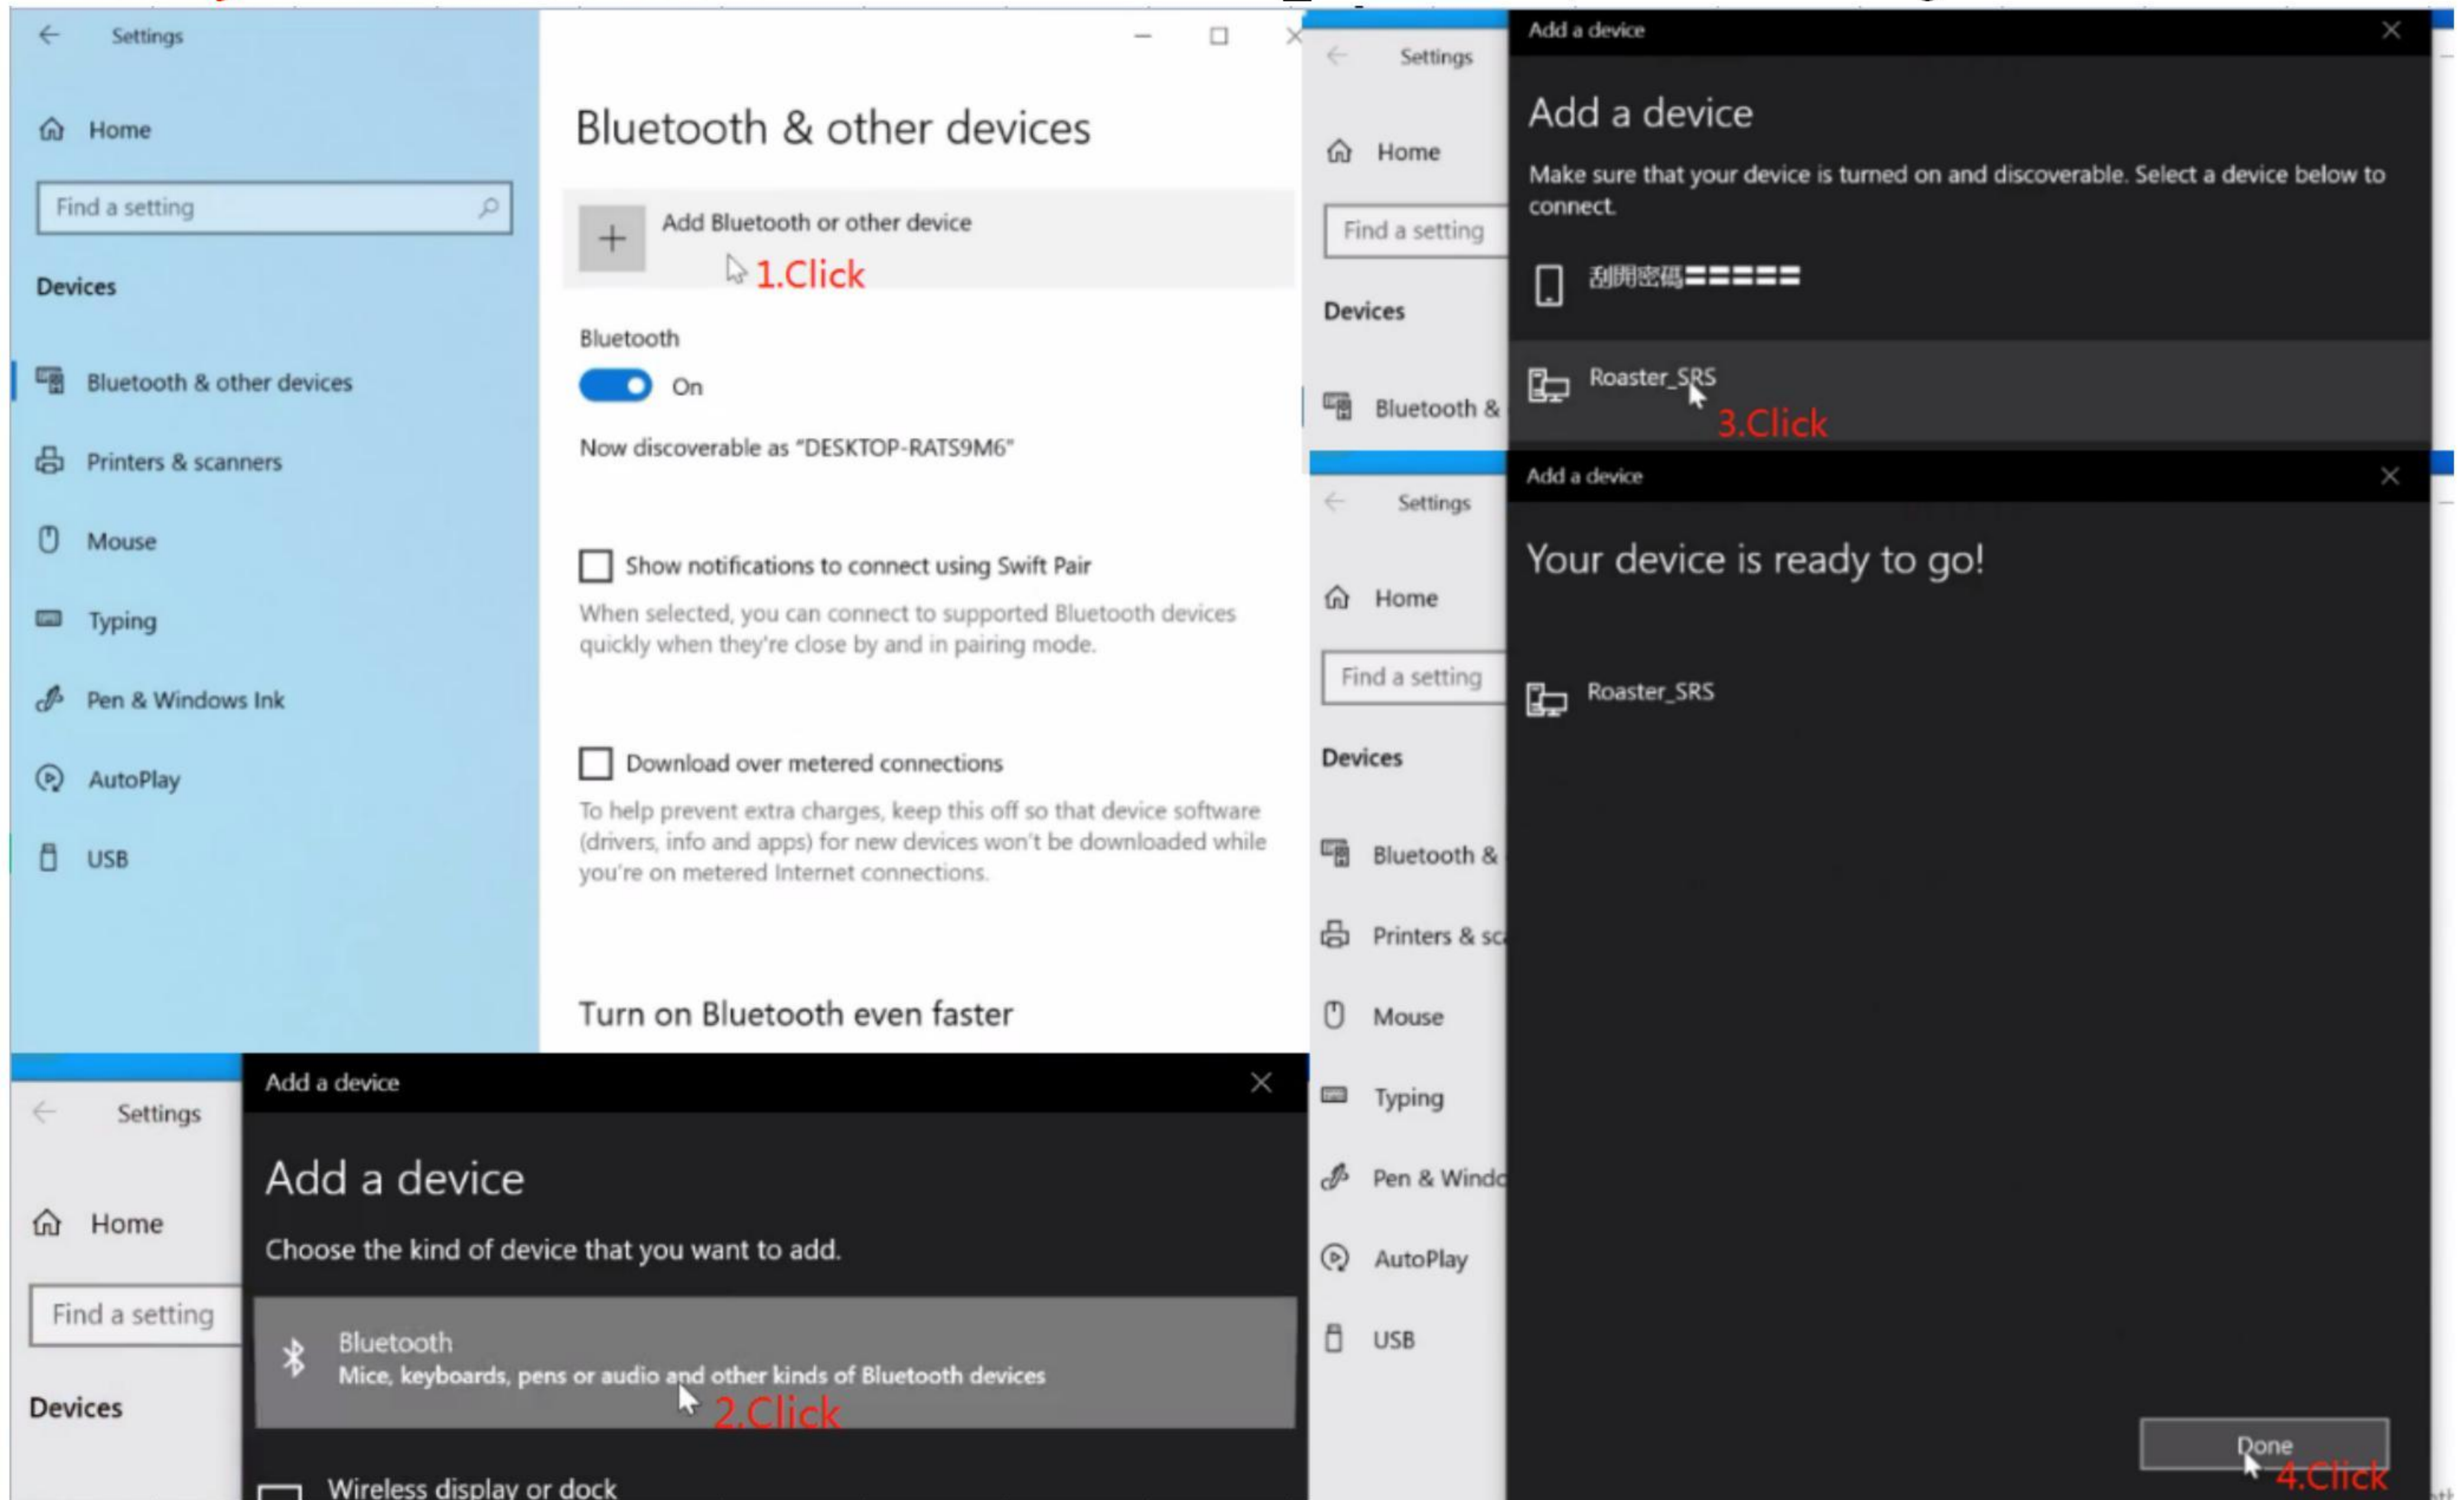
Settings

Home

Find a setting

Devices

Bluetooth & other devices

Printers & scanners

Mouse

Typing

Pen & Windows Ink

AutoPlay

USB

Bluetooth & other devices

Add Bluetooth or other device

1.Click

Bluetooth

On

Now discoverable as "DESKTOP-RATS9M6"

Show notifications to connect using Swift Pair

When selected, you can connect to supported Bluetooth devices quickly when they're close by and in pairing mode.

Download over metered connections

To help prevent extra charges, keep this off so that device software (drivers, info and apps) for new devices won't be downloaded while you're on metered Internet connections.

Turn on Bluetooth even faster

Settings

Home

Find a setting

Devices

Add a device

Add a device

Choose the kind of device that you want to add.

Bluetooth

Mice, keyboards, pens or audio and other kinds of Bluetooth devices

2.Click

Wireless display or dock

Settings

Home

Find a setting

Devices

Bluetooth &

Add a device

Add a device

Make sure that your device is turned on and discoverable. Select a device below to connect.

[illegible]

Roaster_SRS

3.Click

Settings

Home

Find a setting

Devices

Bluetooth &

Printers & sc

Mouse

Typing

Pen & Windo

AutoPlay

USB

Add a device

Your device is ready to go!

Roaster_SRS

Done

4.Click